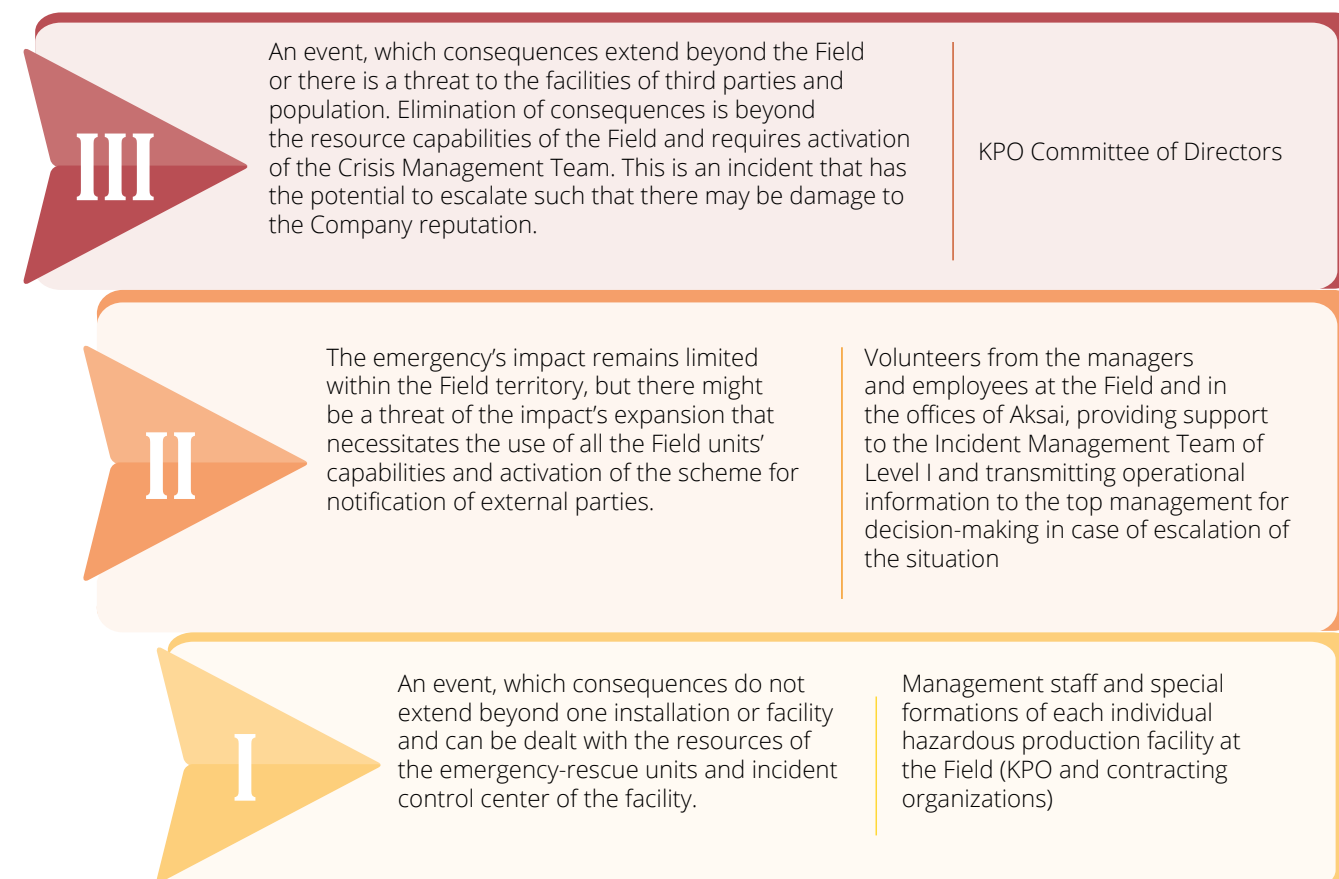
III

An event, which consequences extend beyond the Field or there is a threat to the facilities of third parties and population. Elimination of consequences is beyond the resource capabilities of the Field and requires activation of the Crisis Management Team. This is an incident that has the potential to escalate such that there may be damage to the Company reputation.

KPO Committee of Directors

II

The emergency's impact remains limited within the Field territory, but there might be a threat of the impact's expansion that necessitates the use of all the Field units' capabilities and activation of the scheme for notification of external parties.

Volunteers from the managers and employees at the Field and in the offices of Aksai, providing support to the Incident Management Team of Level I and transmitting operational information to the top management for decision-making in case of escalation of the situation

I

An event, which consequences do not extend beyond one installation or facility and can be dealt with the resources of the emergency-rescue units and incident control center of the facility.

Management staff and special formations of each individual hazardous production facility at the Field (KPO and contracting organizations)